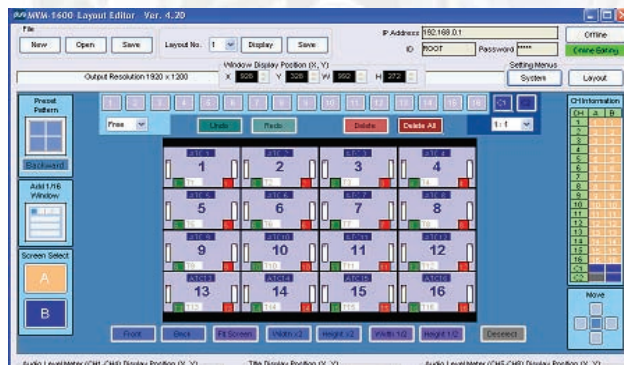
MVM-1600 Layout Editor Ver. 4.20

File

New Open Save Layout No. 1 Display Save

IP Address 192.168.0.1

ID ROOT Password *****

Offline

Online Editing

Window Display Position (X, Y)

Output Resolution 1920 x 1200

X 928 Y 328 W 992 H 272

Setting Menus

System

Layout

Preset Pattern

Backward

Add 1/16 Window

Screen Select

A

B

1 2 3 4 5 6 7 8 9 10 11 12 13 14 15 16 C1 C2

Free

Undo Redo Delete Delete All

1:1

CH Information

CH A B

1
2
3
4
5
6
7
8
9
10
11
12
13
14
15
16
C1
C2

1 2 3 4
5 6 7 8
9 10 11 12
13 14 15 16

Move

Front Back Fit Screen Width x2 Height x2 Width 1/2 Height 1/2 Deselect

Audio LevelMeter (CH1-CH8) Display Position (X, Y)

Title Display Position (X, Y)

Audio LevelMeter (CH5-CH8) Display Position (X, Y)